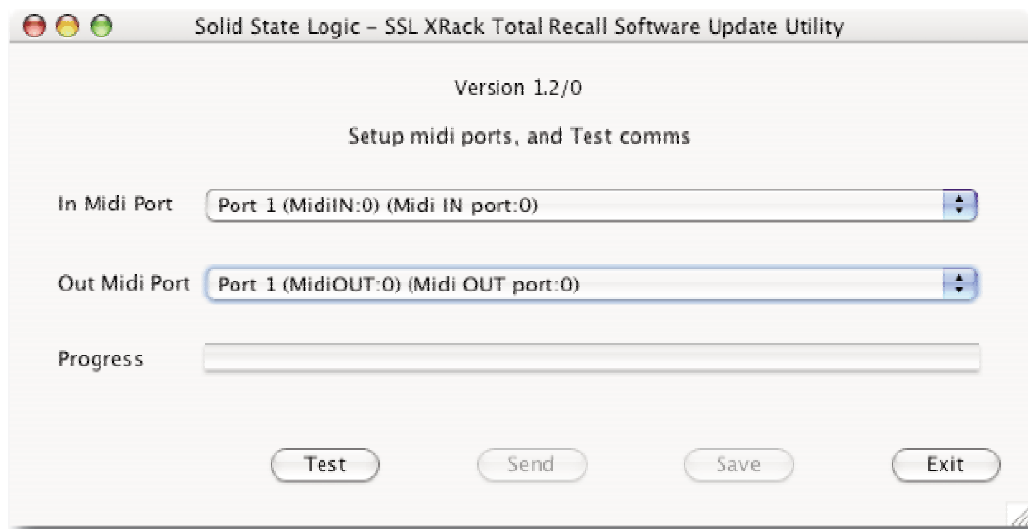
Solid State Logic – SSL XRack Total Recall Software Update Utility

Version 1.2/0

Setup midi ports, and Test comms

In Midi Port
Port 1 (MidiIN:0) (Midi IN port:0)

Out Midi Port
Port 1 (MidiOUT:0) (Midi OUT port:0)

Progress

Test
Send
Save
Exit